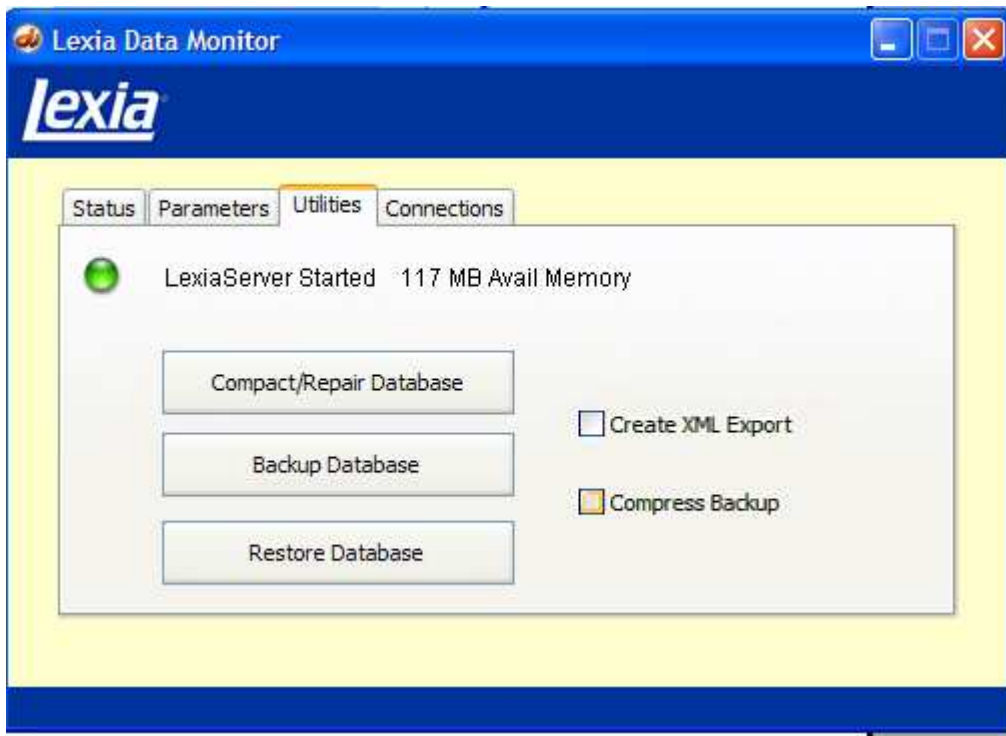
Lexia Data Monitor

lexia

Status | Parameters | Utilities | Connections

LexiaServer Started 117 MB Avail Memory

Compact/Repair Database

Backup Database

Restore Database

Create XML Export

Compress Backup